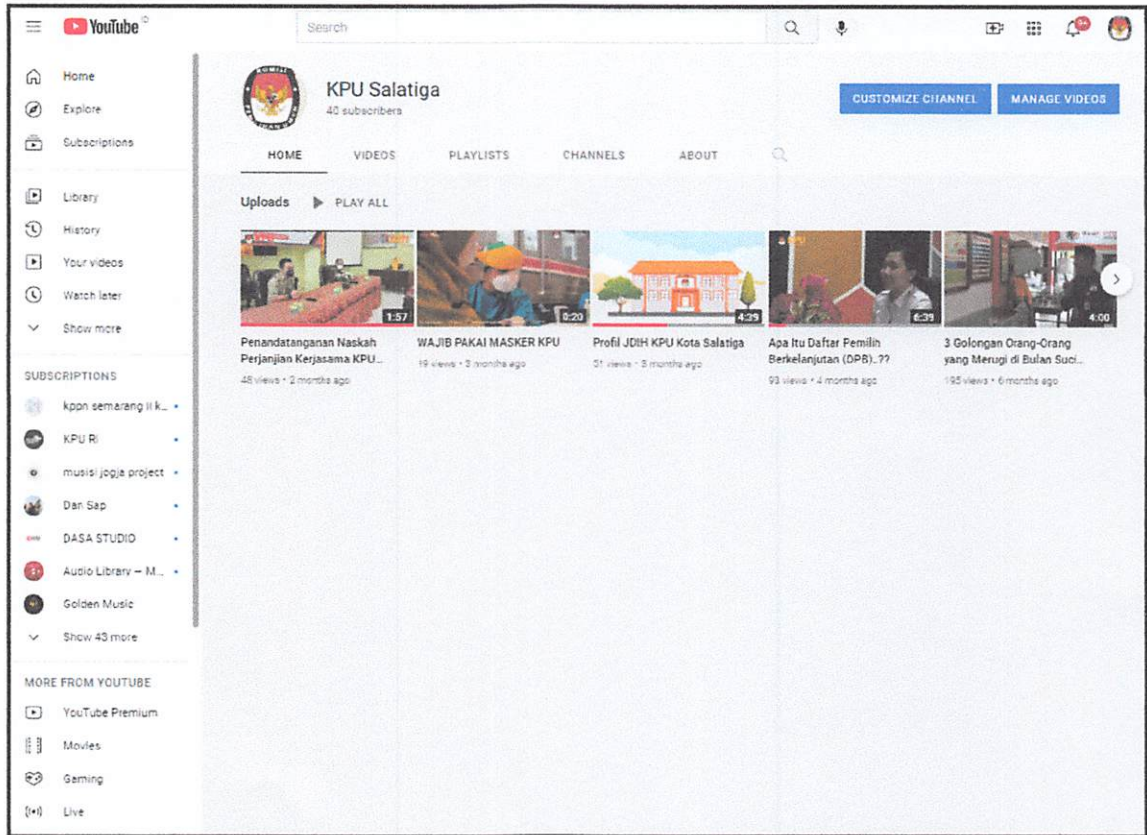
YouTube ID

Search

Home
Explore
Subscriptions

Library
History
Your videos
Watch later
Show more

SUBSCRIPTIONS
kppn semarang ii k...
KPU RI
musisi jogja project
Dan Sap
DASA STUDIO
Audio Library — M...
Golden Music
Show 43 more

MORE FROM YOUTUBE
YouTube Premium
Movies
Gaming
Live

KPU Salatiga
40 subscribers

CUSTOMIZE CHANNEL
MANAGE VIDEOS

HOME
VIDEOS
PLAYLISTS
CHANNELS
ABOUT

Uploads
PLAY ALL

1:57
Penandatanganan Naskah Perjanjian Kerjasama KPU...
48 views • 2 months ago

0:20
WAJIB PAKAI MASKER KPU
19 views • 3 months ago

4:39
Profil JDIH KPU Kota Salatiga
31 views • 3 months ago

6:39
Apa Itu Daftar Pemilih Berkelanjutan (DPB)..??
93 views • 4 months ago

4:00
3 Golongan Orang-Orang yang Merugi di Bulan Suci...
195 views • 6 months ago